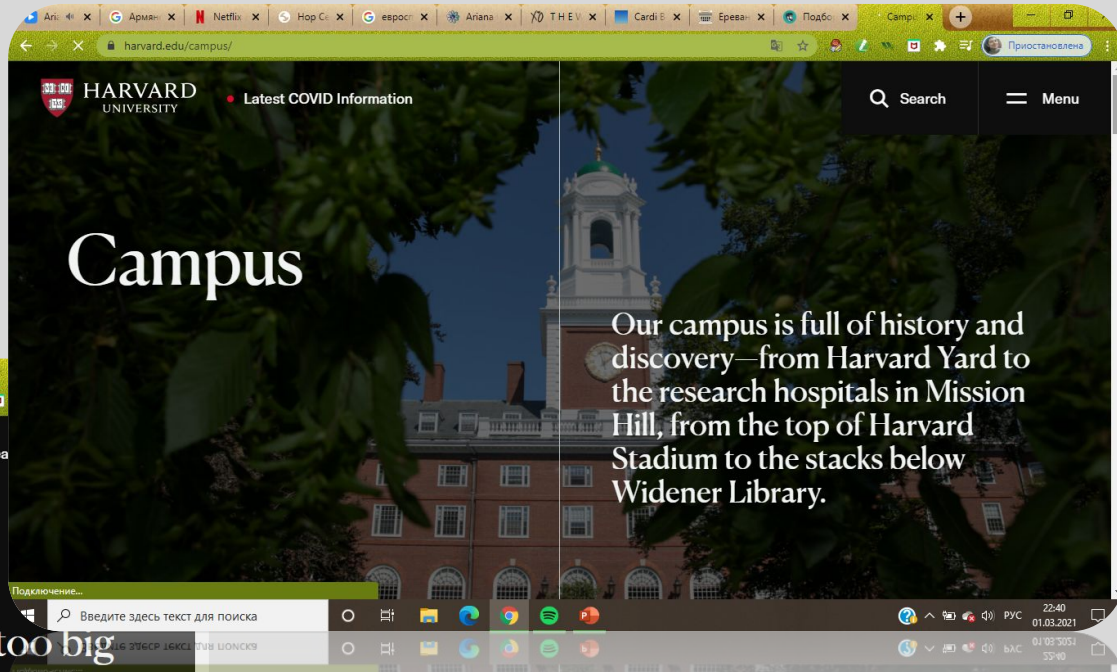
Aria | Армян | Netflix | Нор Се | евросп | Ariana | THE W | Cardi B | Ерева | Подбо | Campu

harvard.edu/campus/

Приостановлена

HARVARD UNIVERSITY

Latest COVID Information

Search

Menu

Campus

Our campus is full of history and discovery—from Harvard Yard to the research hospitals in Mission Hill, from the top of Harvard Stadium to the stacks below Widener Library.

Подключение...

Введите здесь текст для поиска

РУС

22:40
01.03.2021

too big